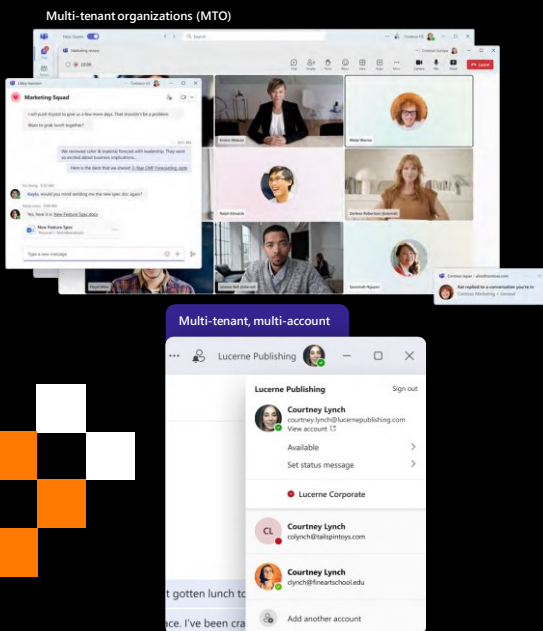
Multi-tenant organizations (MTO)

Marketing Squad

Multi-tenant, multi-account

Lucerne Publishing

Lucerne Publishing

Sign out

Courtney Lynch

courtney.lynch@lucernepublishing.com

View account

Available

Set status message

Lucerne Corporate

CL

Courtney Lynch

colynch@tailspintoys.com

Courtney Lynch

clynch@fineartschool.edu

Add another account

t gotten lunch t

ce. I've been cra